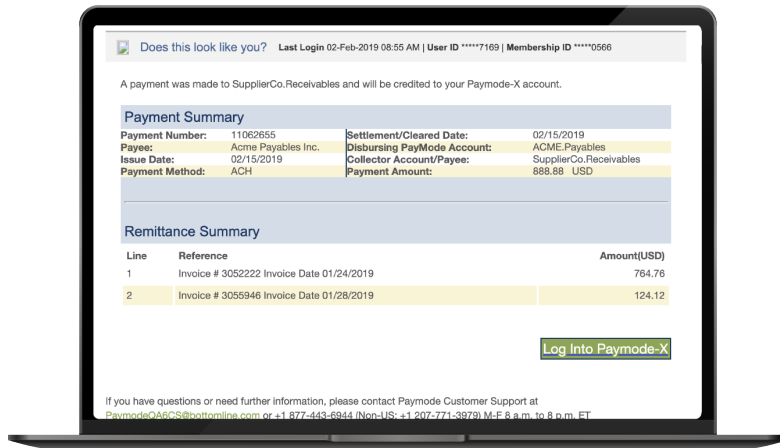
Does this look like you? Last Login 02-Feb-2019 08:55 AM | User ID *****7169 | Membership ID *****0566

A payment was made to SupplierCo.Receivables and will be credited to your Paymode-X account.

Payment Summary

| | | | |
|---|---|---|---|
| Payment Number: | 11062655 | Settlement/Cleared Date: | 02/15/2019 |
| Payee: | Acme Payables Inc. | Disbursing PayMode Account: | ACME.Payables |
| Issue Date: | 02/15/2019 | Collector Account/Payee: | SupplierCo.Receivables |
| Payment Method: | ACH | Payment Amount: | 888.88 USD |

Remittance Summary

| Line | Reference | Amount(USD) |
|---|---|---|
| 1 | Invoice # 3052222 Invoice Date 01/24/2019 | 764.76 |
| 2 | Invoice # 3055946 Invoice Date 01/28/2019 | 124.12 |

Log Into Paymode-X

If you have questions or need further information, please contact Paymode Customer Support at PaymodeQA6CS@bottomline.com or +1 877-443-6944 (Non-US: +1 207-771-3979) M-F 8 a.m. to 8 p.m. ET